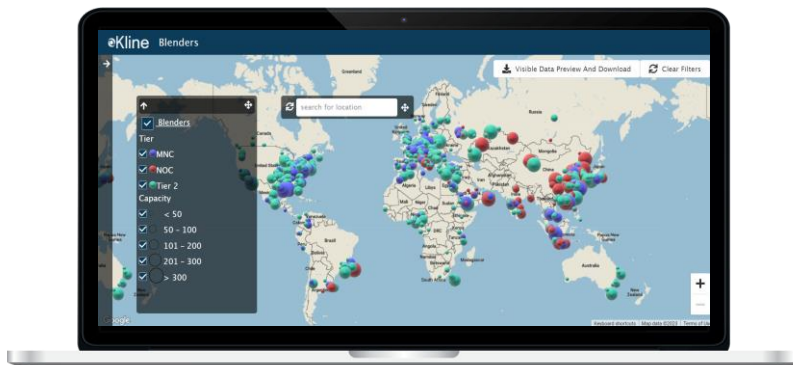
Kline Blenders

Visible Data Preview And Download

Clear Filters

search for location

Blenders

Tier

MNC

NOC

Tier 2

Capacity

< 50

50 - 100

101 - 200

201 - 300

> 300

Greenland

Russia

Brazil

Australia

Google

Keyboard shortcuts Map data ©2022 Terms of Use

+

−